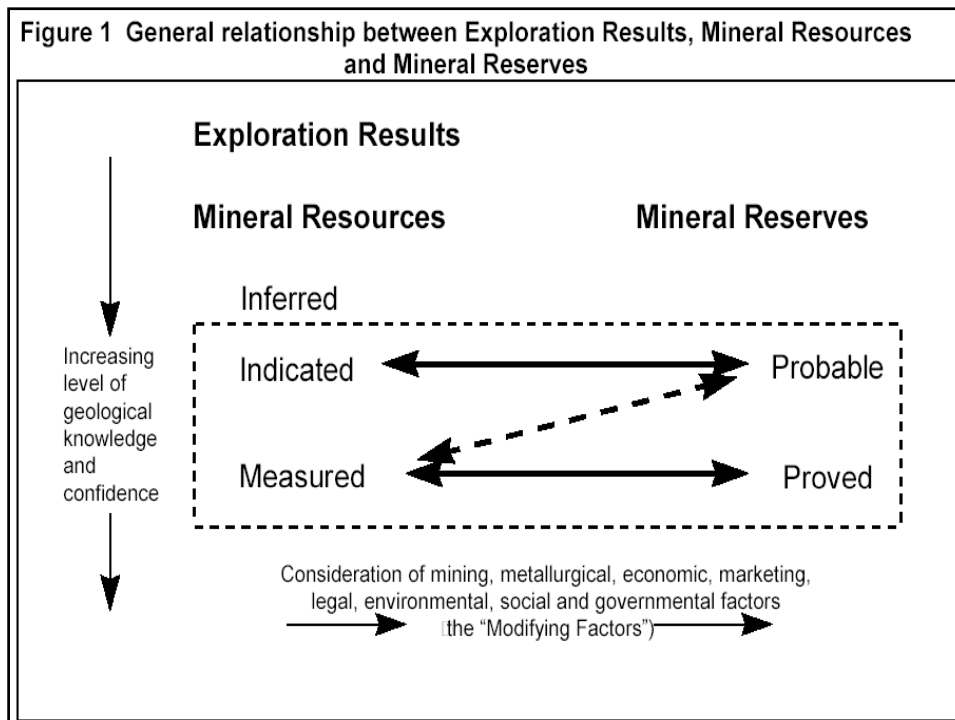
Figure 1 General relationship between Exploration Results, Mineral Resources and Mineral Reserves

Exploration Results

Mineral Resources

Mineral Reserves

Inferred

Increasing level of geological knowledge and confidence

Indicated

Probable

Measured

Proved

Consideration of mining, metallurgical, economic, marketing, legal, environmental, social and governmental factors (the "Modifying Factors")